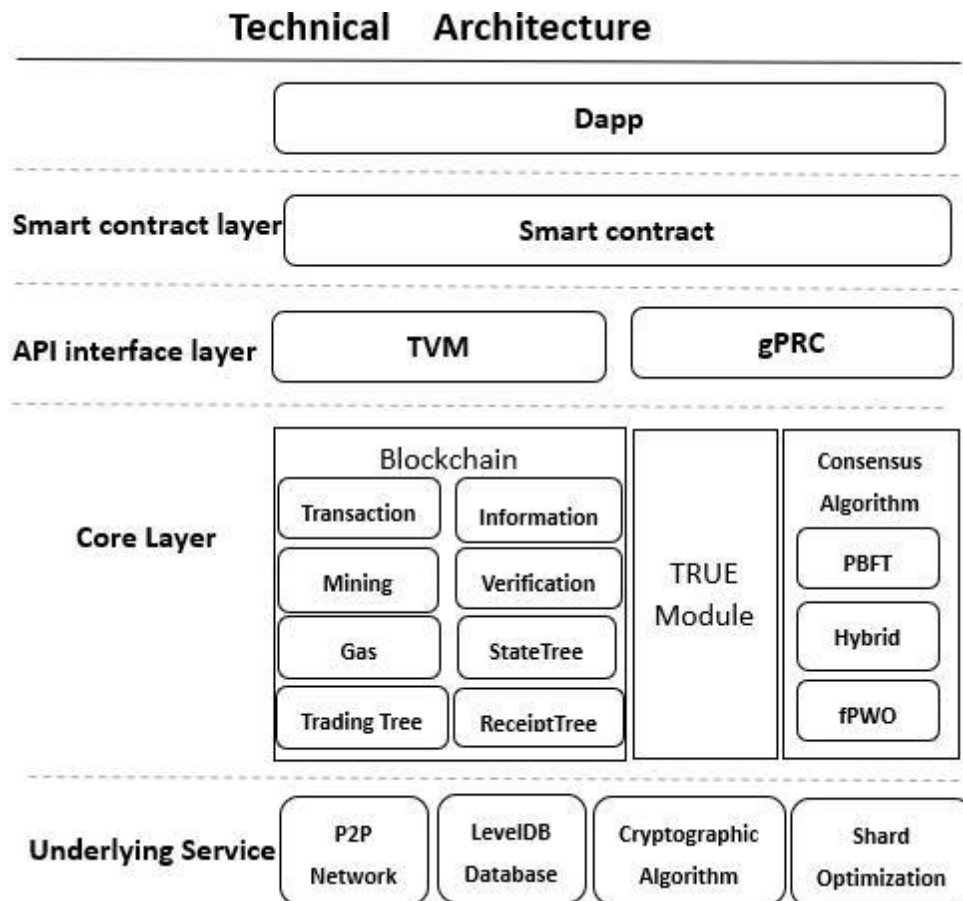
Technical Architecture

Dapp

Smart contract layer

Smart contract

API interface layer

TVM

gPRC

Core Layer

Blockchain

Transaction

Information

Mining

Verification

Gas

StateTree

Trading Tree

ReceiptTree

TRUE Module

Consensus Algorithm

PBFT

Hybrid

fPWO

Underlying Service

P2P Network

LevelDB Database

Cryptographic Algorithm

Shard Optimization